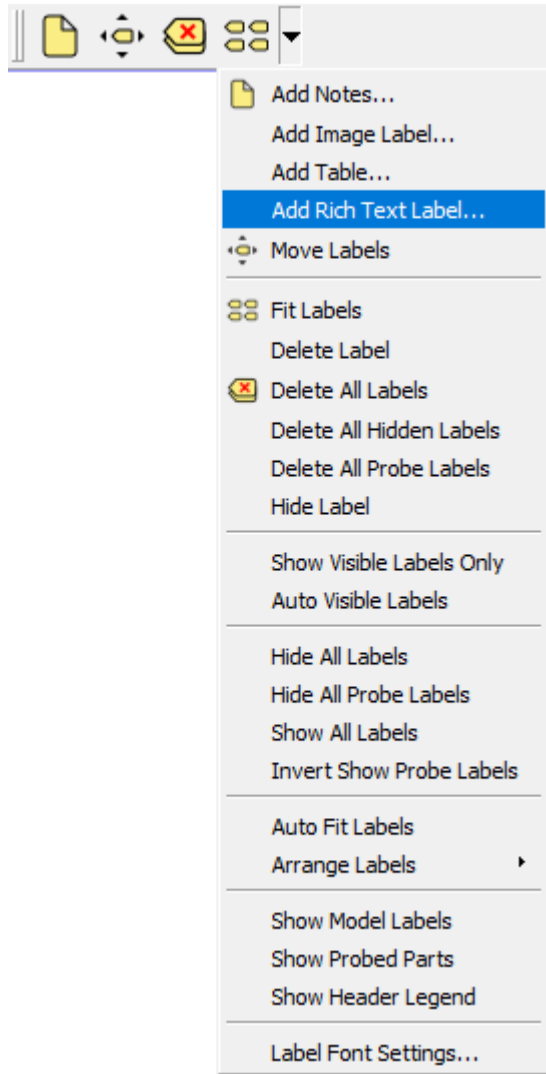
Add Notes...
Add Image Label...
Add Table...
Add Rich Text Label...
Move Labels

Fit Labels
Delete Label
Delete All Labels
Delete All Hidden Labels
Delete All Probe Labels
Hide Label

Show Visible Labels Only
Auto Visible Labels

Hide All Labels
Hide All Probe Labels
Show All Labels
Invert Show Probe Labels

Auto Fit Labels
Arrange Labels

Show Model Labels
Show Probed Parts
Show Header Legend

Label Font Settings...